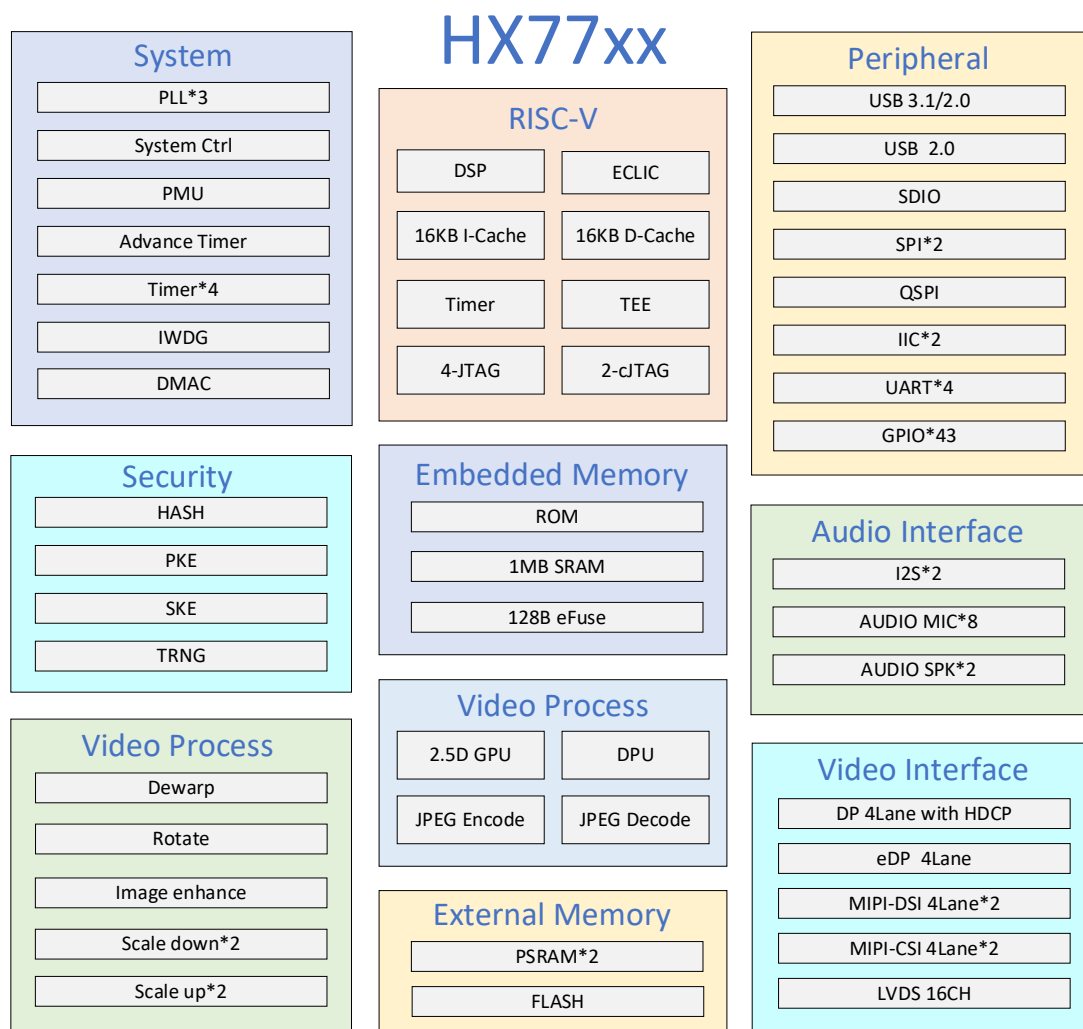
HX77xx

System
PLL*3
System Ctrl
PMU
Advance Timer
Timer*4
IWDG
DMAC

Security
HASH
PKE
SKE
TRNG

Video Process
Dewarp
Rotate
Image enhance
Scale down*2
Scale up*2

RISC-V
DSP
ECLIC
16KB I-Cache
16KB D-Cache
Timer
TEE
4-JTAG
2-cJTAG

Embedded Memory
ROM
1MB SRAM
128B eFuse

Video Process
2.5D GPU
DPU
JPEG Encode
JPEG Decode

External Memory
PSRAM*2
FLASH

Peripheral
USB 3.1/2.0
USB 2.0
SDIO
SPI*2
QSPI
IIC*2
UART*4
GPIO*43

Audio Interface
I2S*2
AUDIO MIC*8
AUDIO SPK*2

Video Interface
DP 4Lane with HDCP
eDP 4Lane
MIPI-DSI 4Lane*2
MIPI-CSI 4Lane*2
LVDS 16CH